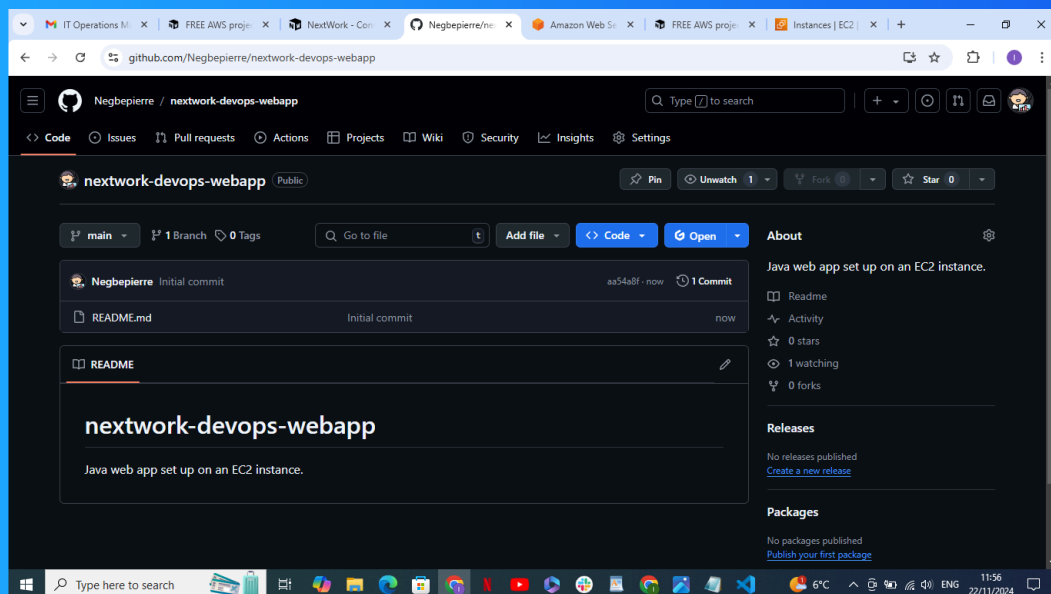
IT Operations M
FREE AWS projec
NextWork - Cons
Negbepierre/ne
Amazon Web Se
FREE AWS proje
Instances | EC2 |

github.com/Negbepierre/nextwork-devops-webapp

Negbepierre / nextwork-devops-webapp

Type / to search

Code Issues Pull requests Actions Projects Wiki Security Insights Settings

nextwork-devops-webapp Public

Pin Unwatch 1 Fork 0 Star 0

main 1 Branch 0 Tags

Go to file t

Add file Code Open

Negbepierre Initial commit aa54a8f · now 1 Commit

README.md Initial commit now

README

nextwork-devops-webapp

Java web app set up on an EC2 instance.

About

Java web app set up on an EC2 instance.

Readme
Activity
0 stars
1 watching
0 forks

Releases

No releases published
Create a new release

Packages

No packages published
Publish your first package

Type here to search

6°C ENG 11:56 22/11/2024